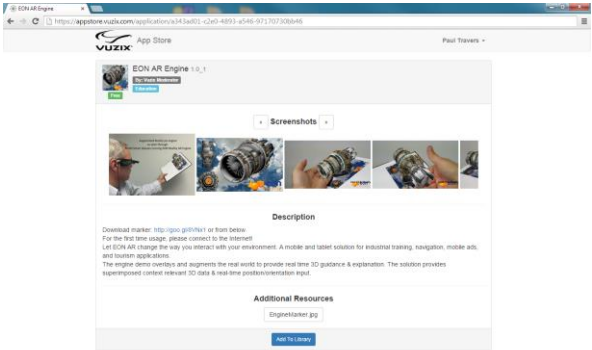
EON AR Engine ×

https://appstore.vuzix.com/application/a343ad01-c2e0-4893-a546-971707306b46

VUZIX App Store

Paul Travers ▾

EON AR Engine 1.0_1

By: Vuzix Moderator

Education

Free

‹ Screenshots ›

Description

Download marker: http://goo.gl/ihNe1 or from below.
For the first time usage, please connect to the Internet!
Let EON AR change the way you interact with your environment. A mobile and tablet solution for industrial training, navigation, mobile ads, and tourism applications.
The engine demo overlays and augments the real world to provide real time 3D guidance & explanation. The solution provides superimposed context relevant 3D data & real-time position/orientation input.

Additional Resources

EngineMarker.jpg

Add To Library